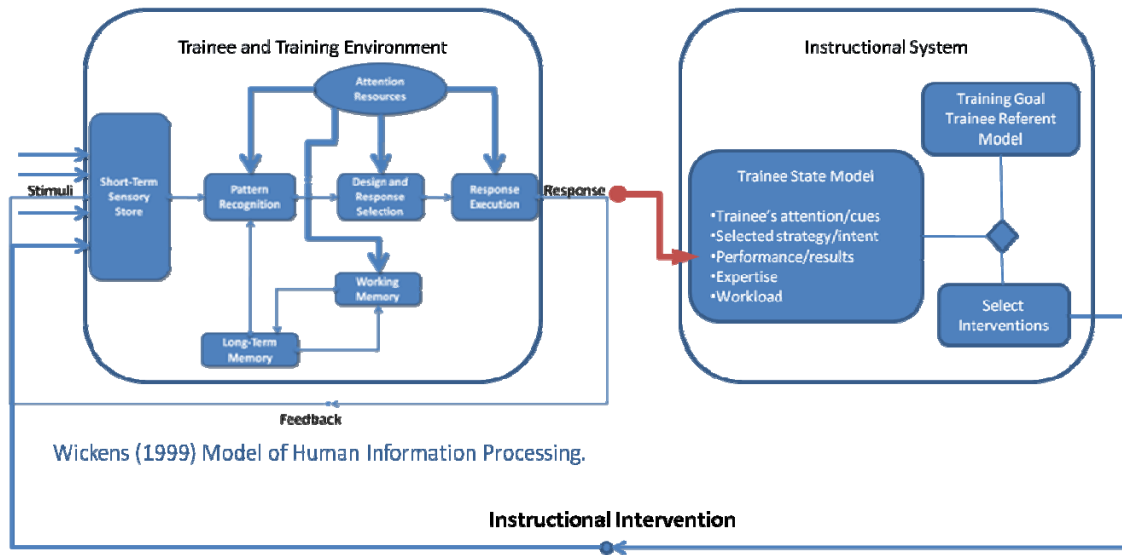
Trainee and Training Environment

Attention Resources

Stimuli

Short-Term Sensory Store

Pattern Recognition

Design and Response Selection

Response Execution

Response

Working Memory

Long-Term Memory

Feedback

Instructional System

Training Goal Trainee Referent Model

Trainee State Model

•Trainee's attention/cues
•Selected strategy/intent
•Performance/results
•Expertise
•Workload

Select Interventions

Wickens (1999) Model of Human Information Processing.

Instructional Intervention